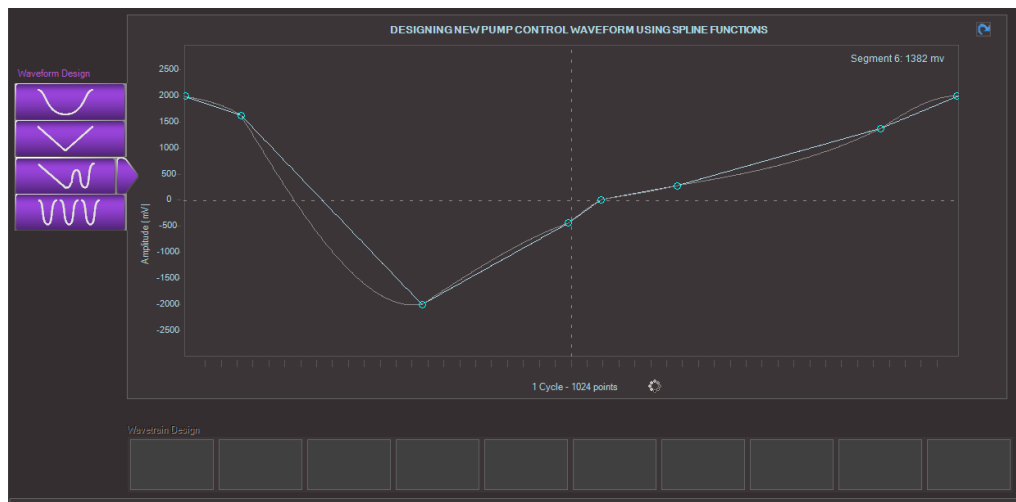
Waveform Design

DESIGNING NEW PUMP CONTROL WAVEFORM USING SPLINE FUNCTIONS

Segment 6: 1382 mv

2500
2000
1500
1000
500
0
-500
-1000
-1500
-2000
-2500

Amplitude [mV]

1 Cycle - 1024 points

Wavetrain Design